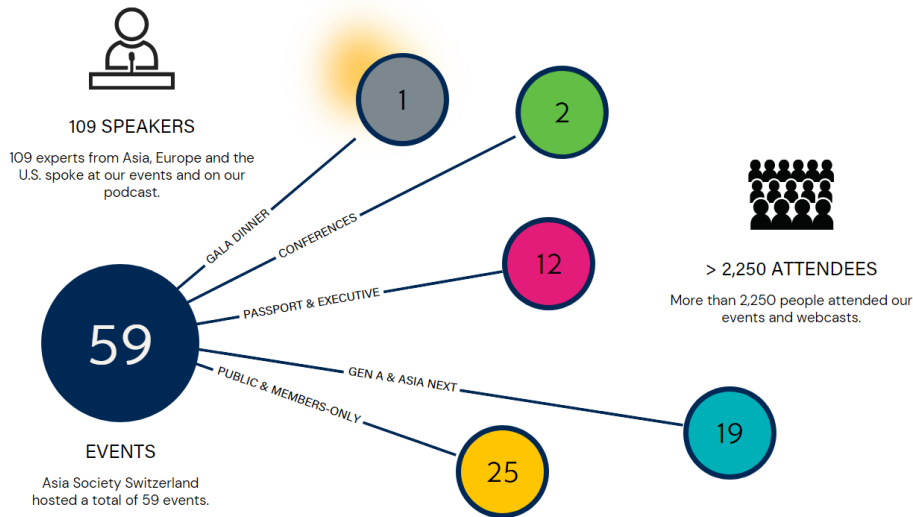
109 SPEAKERS

109 experts from Asia, Europe and the U.S. spoke at our events and on our podcast.

1

2

GALA DINNER

CONFERENCES

> 2,250 ATTENDEES

More than 2,250 people attended our events and webcasts.

12

PASSPORT & EXECUTIVE

59

GEN A & ASIA NEXT

PUBLIC & MEMBERS-ONLY

19

25

EVENTS

Asia Society Switzerland hosted a total of 59 events.